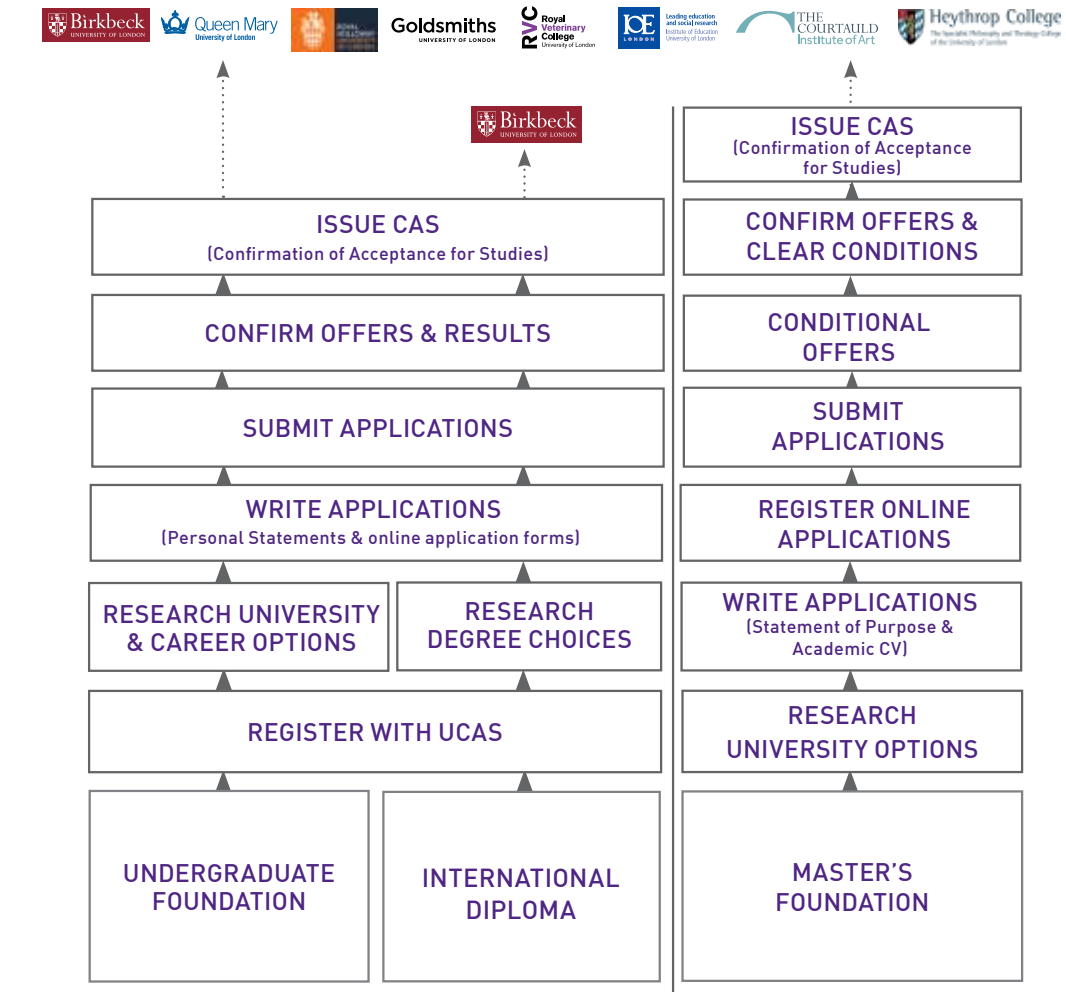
Birkbeck UNIVERSITY OF LONDON

Queen Mary University of London

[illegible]

Goldsmiths UNIVERSITY OF LONDON

RVC Royal Veterinary College University of London

IOE LONDON Leading education and social research Institute of Education University of London

THE COURTAULD Institute of Art

Heythrop College The Specialist Philosophy and Theology College of the University of London

Birkbeck UNIVERSITY OF LONDON

ISSUE CAS
(Confirmation of Acceptance for Studies)

CONFIRM OFFERS & RESULTS

SUBMIT APPLICATIONS

WRITE APPLICATIONS
(Personal Statements & online application forms)

RESEARCH UNIVERSITY & CAREER OPTIONS

RESEARCH DEGREE CHOICES

REGISTER WITH UCAS

UNDERGRADUATE FOUNDATION

INTERNATIONAL DIPLOMA

ISSUE CAS
(Confirmation of Acceptance for Studies)

CONFIRM OFFERS & CLEAR CONDITIONS

CONDITIONAL OFFERS

SUBMIT APPLICATIONS

REGISTER ONLINE APPLICATIONS

WRITE APPLICATIONS
(Statement of Purpose & Academic CV)

RESEARCH UNIVERSITY OPTIONS

MASTER'S FOUNDATION